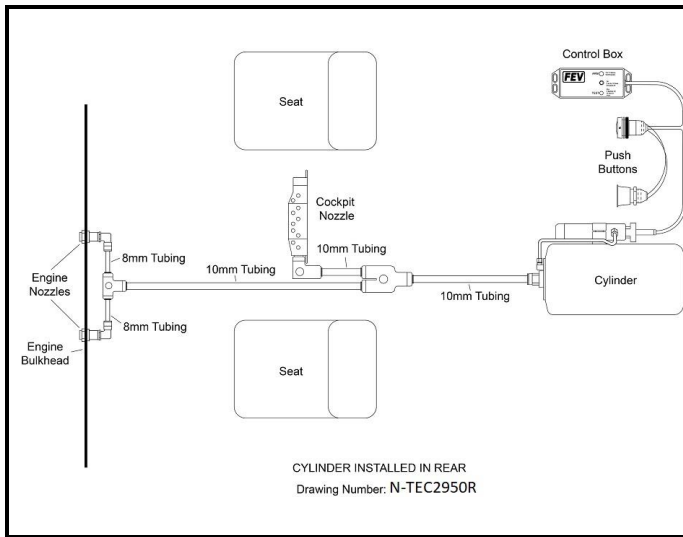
Control Box

FEV

Seat

Push Buttons

Cockpit Nozzle

10mm Tubing

8mm Tubing

Engine Nozzles

10mm Tubing

10mm Tubing

Cylinder

8mm Tubing

Engine Bulkhead

Seat

CYLINDER INSTALLED IN REAR

Drawing Number: N-TEC2950R